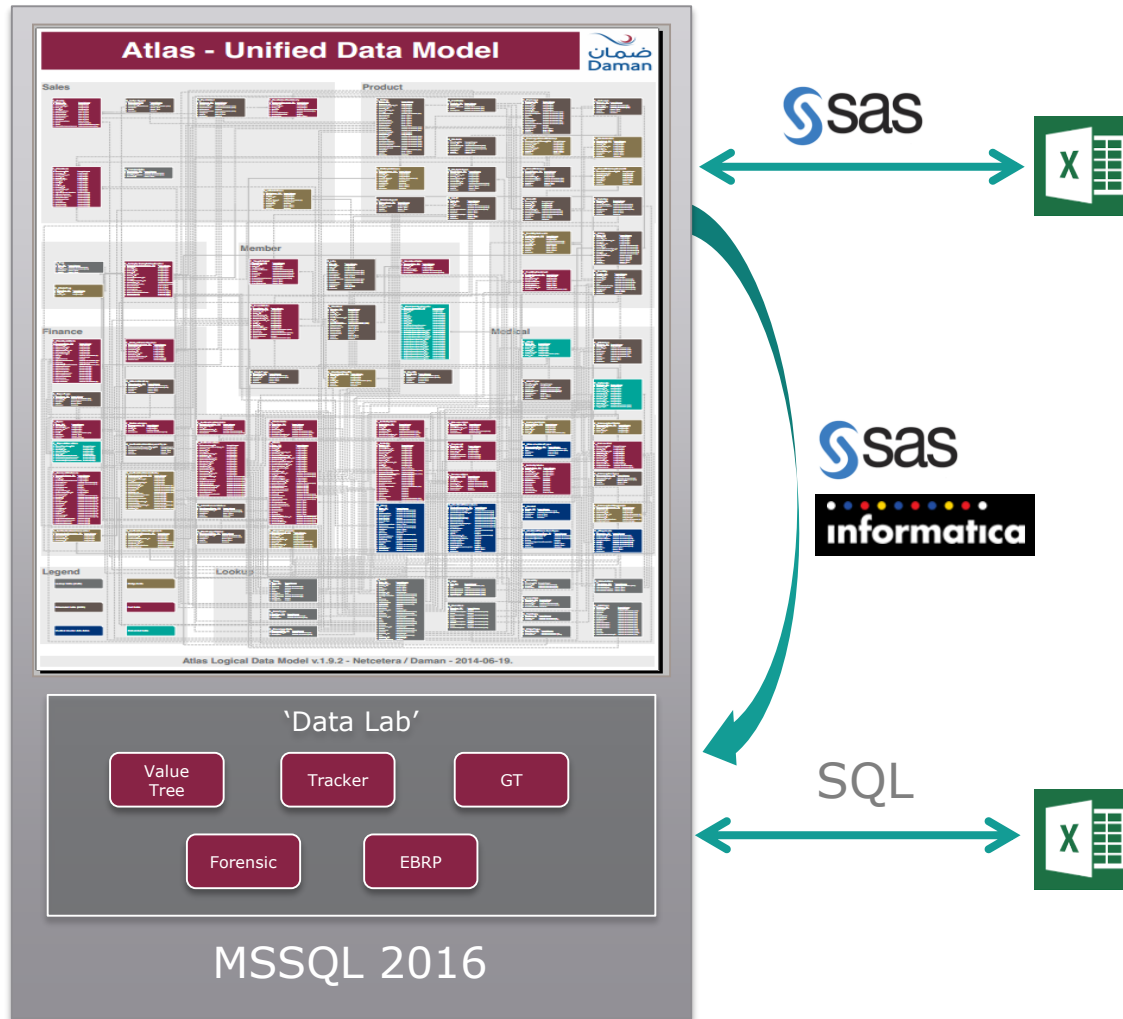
Atlas - Unified Data Model

ضمان
Daman

Sales

Product

Member

Finance

Medical

Legend

Lookup

Atlas Logical Data Model v.1.9.2 - Netcetera / Daman - 2014-06-19.

'Data Lab'

Value Tree

Tracker

GT

Forensic

EBRP

MSSQL 2016

sas

X

sas

informatica

SQL

X